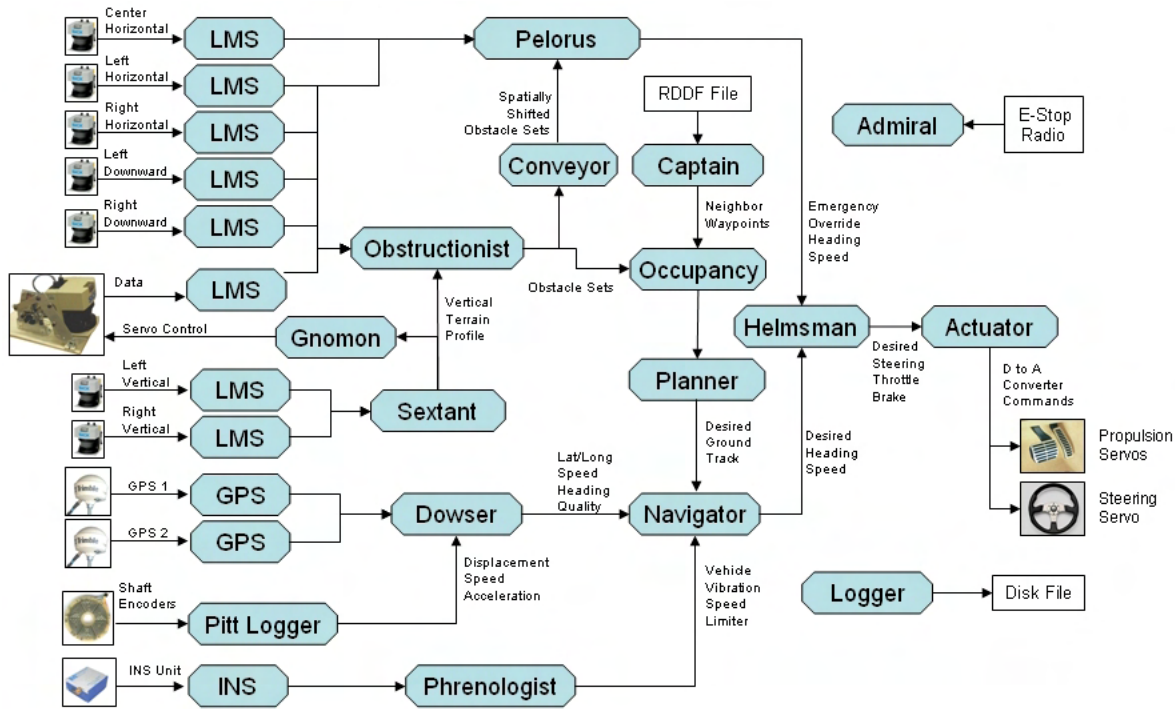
Center Horizontal
LMS
Left Horizontal
LMS
Right Horizontal
LMS
Left Downward
LMS
Right Downward
LMS
Data
LMS
Servo Control
Gnomon
Left Vertical
LMS
Right Vertical
LMS
Sextant
GPS 1
GPS
GPS 2
GPS
Dowser
Shaft Encoders
Pitt Logger
INS Unit
INS
Phrenologist
Pelorus
Spatially Shifted Obstacle Sets
Conveyor
Obstructionist
Vertical Terrain Profile
Obstacle Sets
RDDF File
Captain
Neighbor Waypoints
Occupancy
Planner
Desired Ground Track
Lat/Long Speed Heading Quality
Navigator
Displacement Speed Acceleration
Vehicle Vibration Speed Limiter
Admiral
E-Stop Radio
Emergency Override Heading Speed
Helmsman
Desired Heading Speed
Desired Steering Throttle Brake
Actuator
D to A Converter Commands
Propulsion Servos
Steering Servo
Logger
Disk File